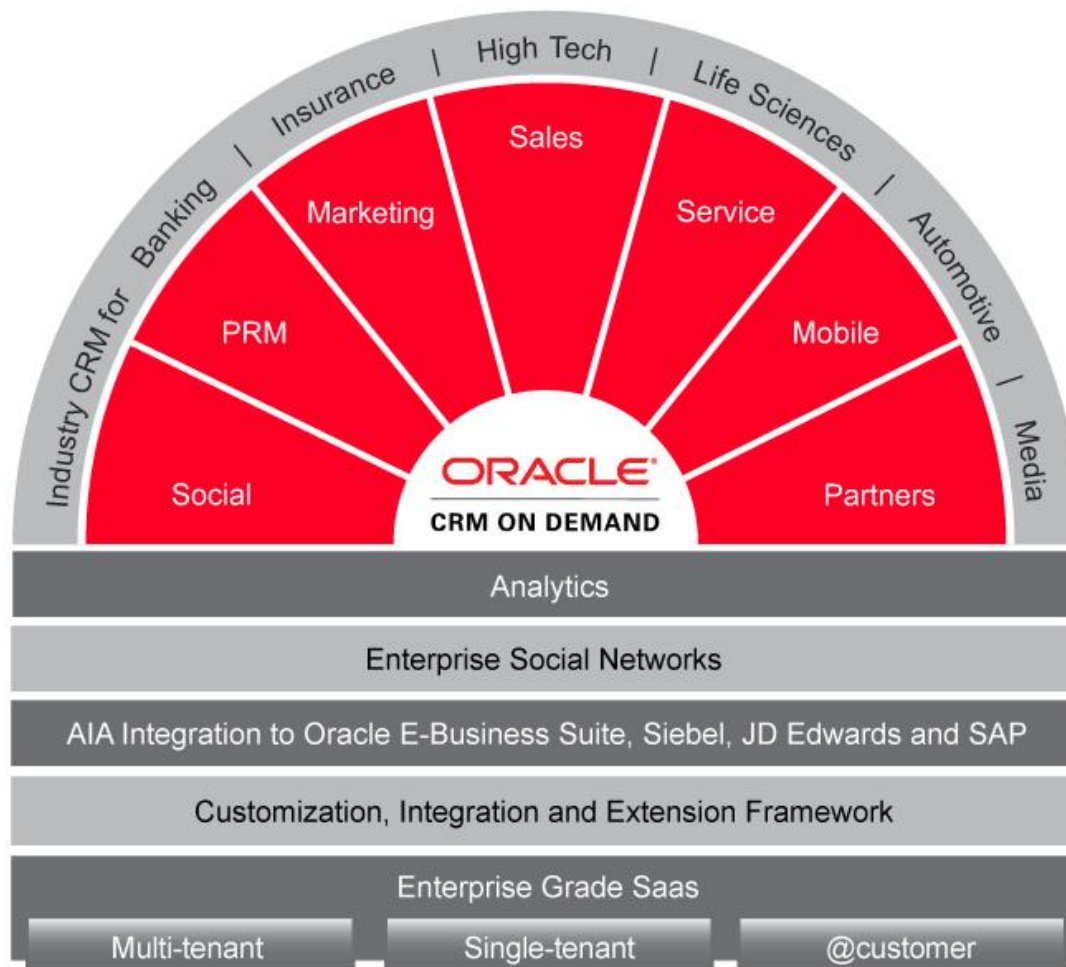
Industry CRM for Banking | Insurance | High Tech | Life Sciences | Automotive | Media

Sales

Marketing

Service

PRM

Mobile

Social

Partners

ORACLE

CRM ON DEMAND

Analytics

Enterprise Social Networks

AIA Integration to Oracle E-Business Suite, Siebel, JD Edwards and SAP

Customization, Integration and Extension Framework

Enterprise Grade Saas

Multi-tenant

Single-tenant

@customer